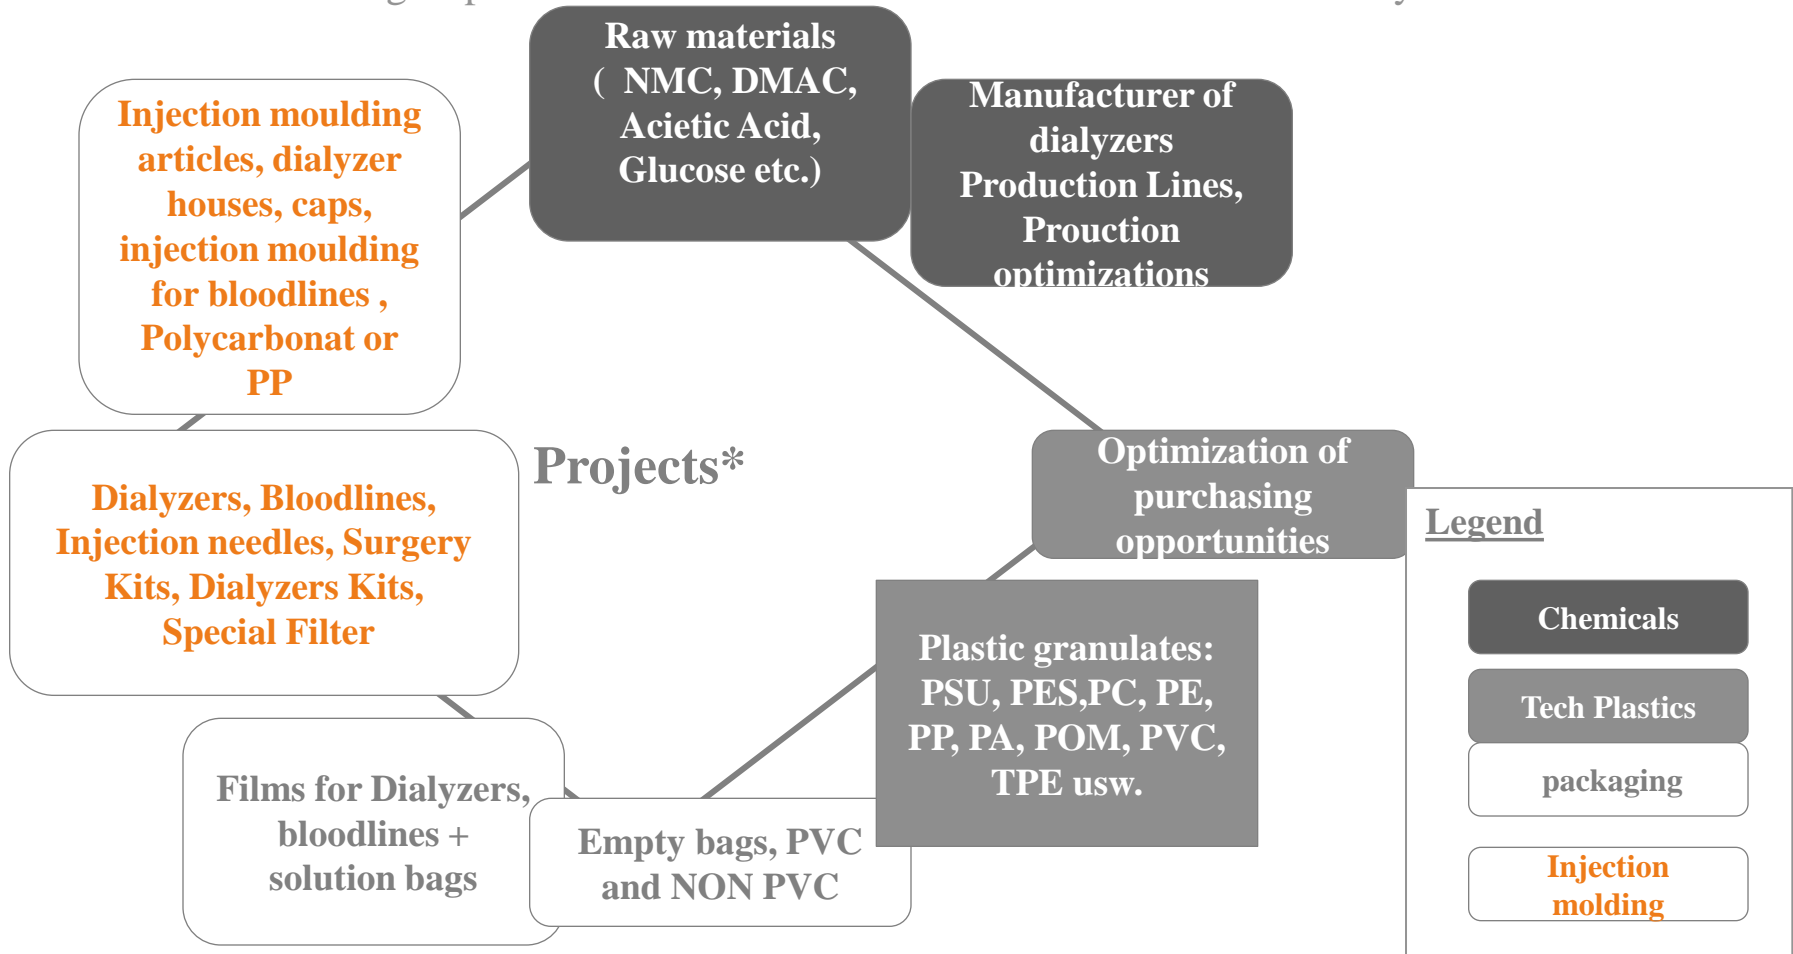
Raw materials ( NMC, DMAC, Acietic Acid, Glucose etc.)

Manufacturer of dialyzers Production Lines, Prouction optimizations

Injection moulding articles, dialyzer houses, caps, injection moulding for bloodlines , Polycarbonat or PP

Projects*

Dialyzers, Bloodlines, Injection needles, Surgery Kits, Dialyzers Kits, Special Filter

Optimization of purchasing opportunities

Plastic granulates: PSU, PES,PC, PE, PP, PA, POM, PVC, TPE usw.

Films for Dialyzers, bloodlines + solution bags

Empty bags, PVC and NON PVC

Legend

Chemicals

Tech Plastics

packaging

Injection molding